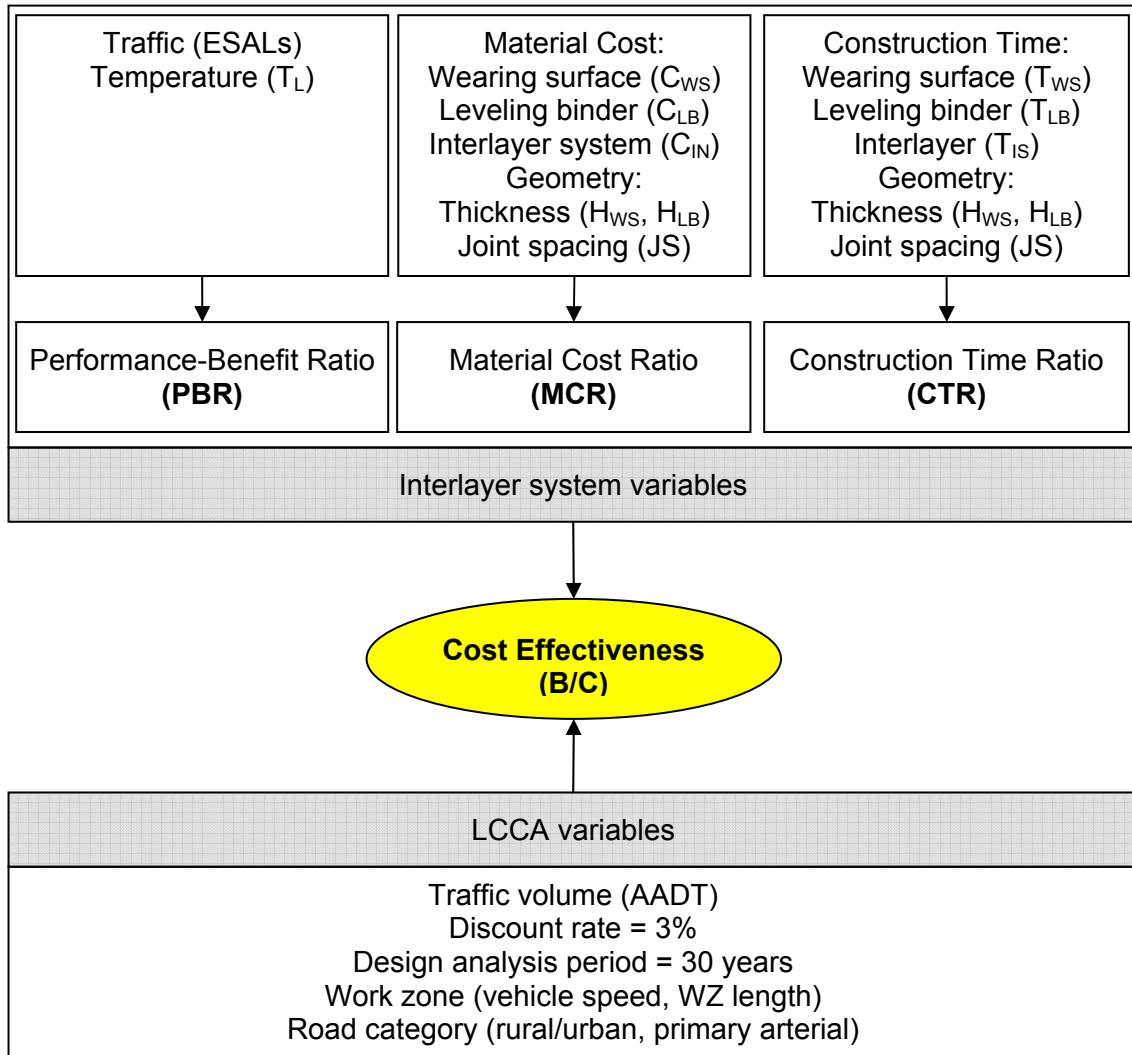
Traffic (ESALs)
Temperature ($T_L$)

Material Cost:
Wearing surface ($C_{WS}$)
Leveling binder ($C_{LB}$)
Interlayer system ($C_{IN}$)
Geometry:
Thickness ($H_{WS}$, $H_{LB}$)
Joint spacing (JS)

Construction Time:
Wearing surface ($T_{WS}$)
Leveling binder ($T_{LB}$)
Interlayer ($T_{IS}$)
Geometry:
Thickness ($H_{WS}$, $H_{LB}$)
Joint spacing (JS)

Performance-Benefit Ratio
**(PBR)**

Material Cost Ratio
**(MCR)**

Construction Time Ratio
**(CTR)**

Interlayer system variables

**Cost Effectiveness**
**(B/C)**

LCCA variables

Traffic volume (AADT)
Discount rate = 3%
Design analysis period = 30 years
Work zone (vehicle speed, WZ length)
Road category (rural/urban, primary arterial)